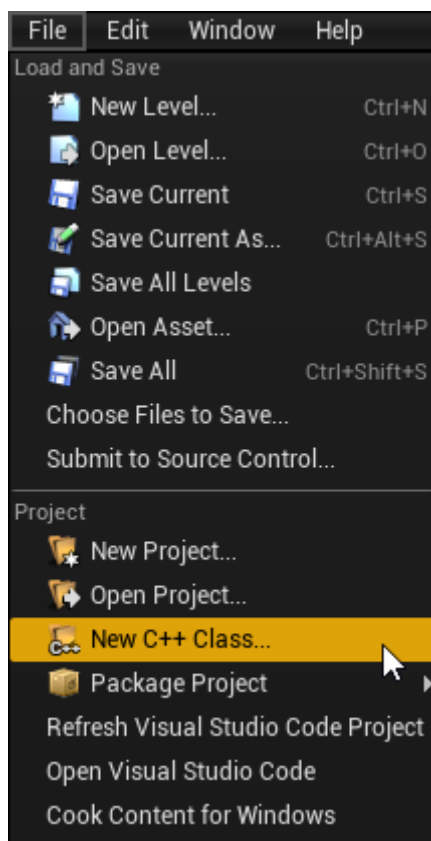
File Edit Window Help

Load and Save

New Level... Ctrl+N

Open Level... Ctrl+O

Save Current Ctrl+S

Save Current As... Ctrl+Alt+S

Save All Levels

Open Asset... Ctrl+P

Save All Ctrl+Shift+S

Choose Files to Save...

Submit to Source Control...

Project

New Project...

Open Project...

New C++ Class...

Package Project

Refresh Visual Studio Code Project

Open Visual Studio Code

Cook Content for Windows